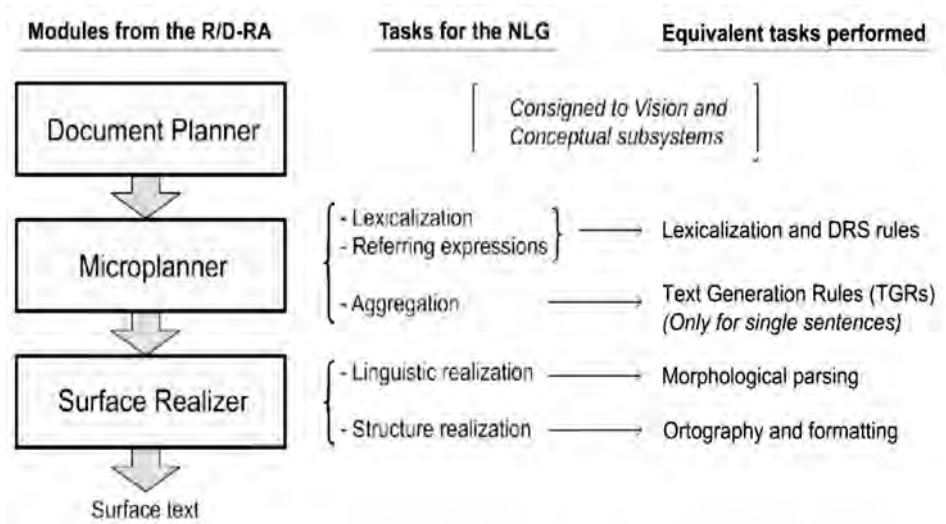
Modules from the R/D-RA

Tasks for the NLG

Equivalent tasks performed

Document Planner

Consigned to Vision and Conceptual subsystems

Microplanner

- Lexicalization
- Referring expressions

Lexicalization and DRS rules

- Aggregation

Text Generation Rules (TGRs)
*(Only for single sentences)*

Surface Realizer

- Linguistic realization

Morphological parsing

- Structure realization

Ortography and formatting

Surface text